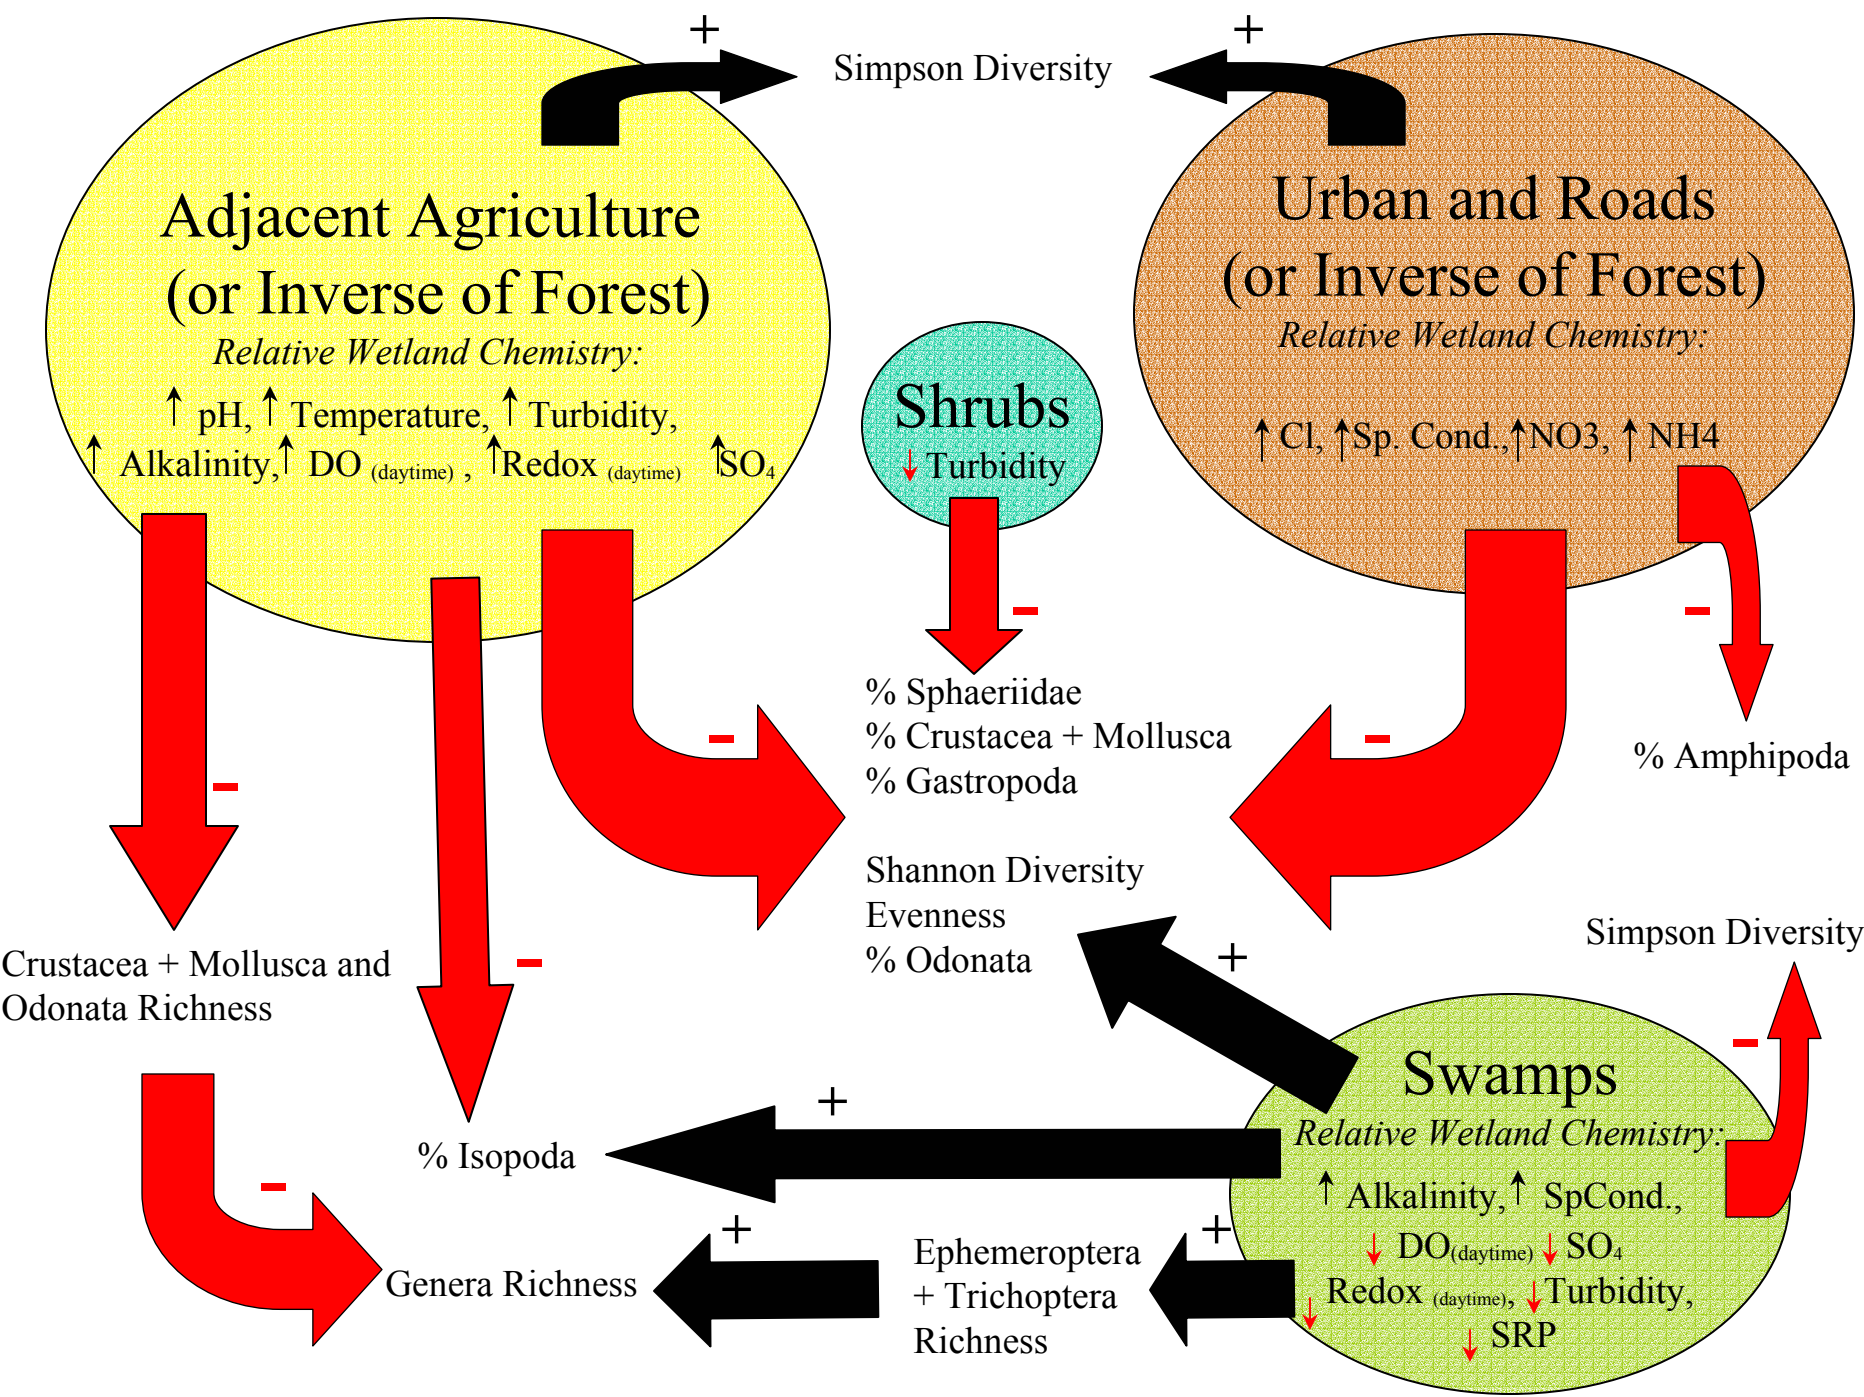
+
Simpson Diversity
+

Adjacent Agriculture
(or Inverse of Forest)
Relative Wetland Chemistry:
↑ pH, ↑ Temperature, ↑ Turbidity, ↑ Alkalinity, ↑ DO (daytime), ↑Redox (daytime) ↑SO$_4$

Shrubs
↓Turbidity

Urban and Roads
(or Inverse of Forest)
Relative Wetland Chemistry:
↑Cl, ↑Sp. Cond., ↑NO3, ↑ NH4

–
–
–
–
–
–

% Sphaeriidae
% Crustacea + Mollusca
% Gastropoda

% Amphipoda

Shannon Diversity
Evenness
% Odonata

+

Simpson Diversity

Crustacea + Mollusca and Odonata Richness

–

% Isopoda

+

Swamps
Relative Wetland Chemistry:
↑ Alkalinity, ↑ SpCond.,
↓ DO(daytime) ↓ SO$_4$
↓ Redox (daytime), ↓Turbidity,
↓ SRP

–

+
Genera Richness

+
Ephemeroptera
+ Trichoptera
Richness